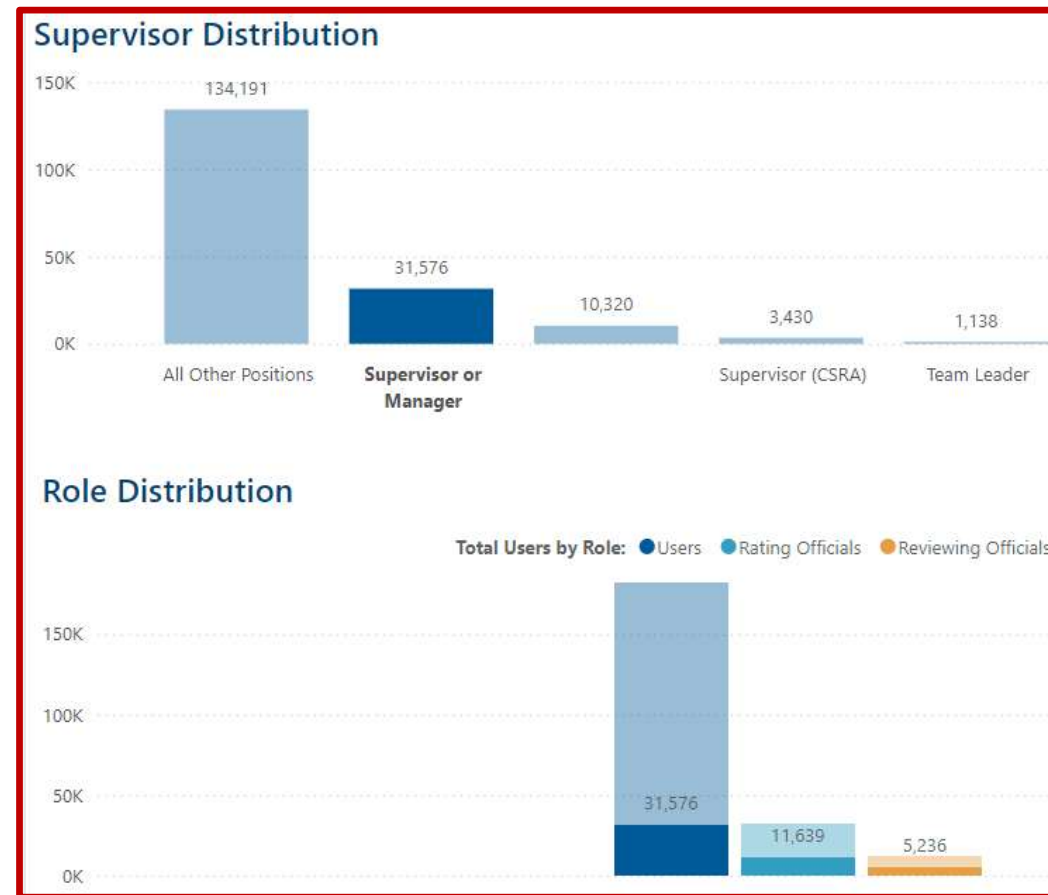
Supervisor Distribution

150K
100K
50K
0K

134,191
31,576
10,320
3,430
1,138

All Other Positions
Supervisor or Manager
Supervisor (CSRA)
Team Leader

Role Distribution

Total Users by Role: Users Rating Officials Reviewing Officials

150K
100K
50K
0K

31,576
11,639
5,236